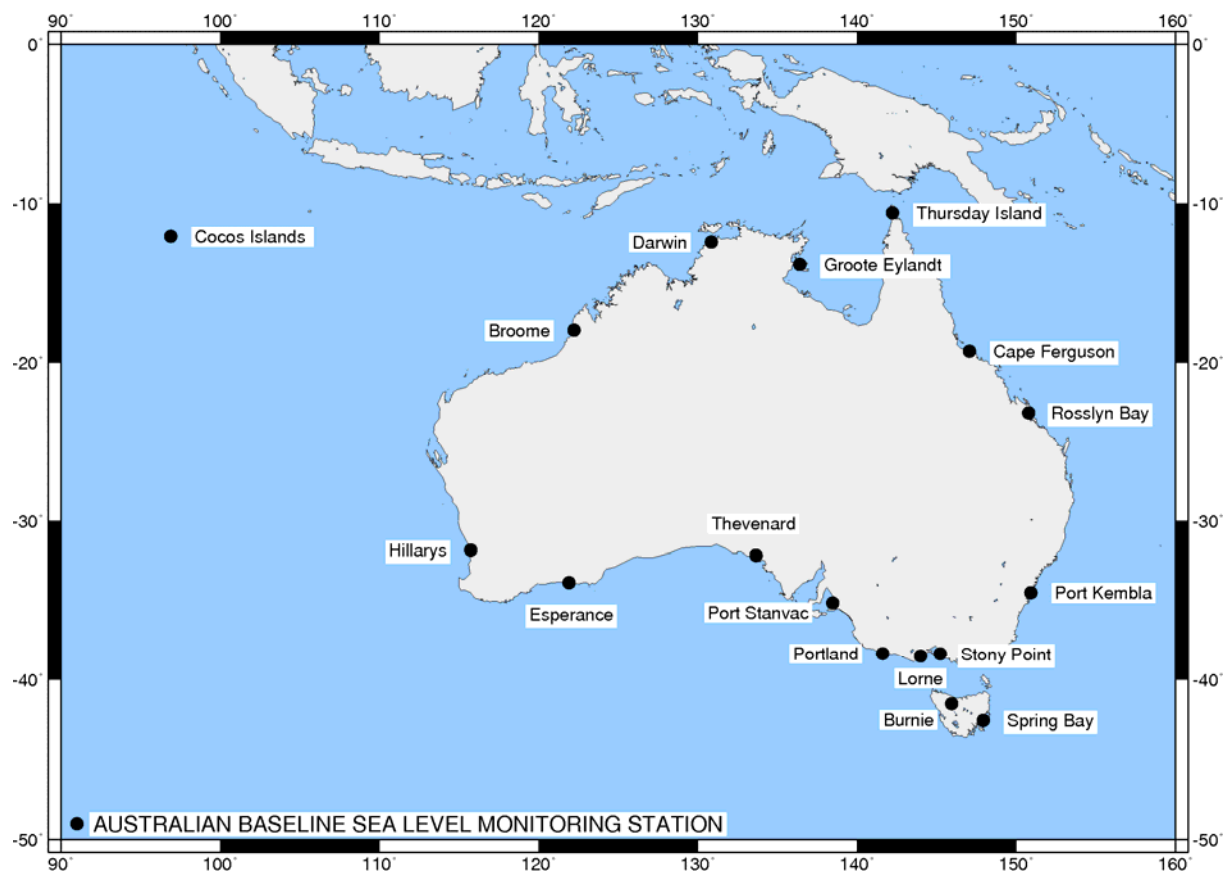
90˚ 100˚ 110˚ 120˚ 130˚ 140˚ 150˚ 160˚

0˚ -10˚ -20˚ -30˚ -40˚ -50˚

0˚ -10˚ -20˚ -30˚ -40˚ -50˚

Cocos Islands

Darwin

Thursday Island

Groote Eylandt

Broome

Cape Ferguson

Rosslyn Bay

Thevenard

Hillarys

Esperance

Port Stanvac

Port Kembla

Portland

Stony Point

Lorne

Burnie

Spring Bay

AUSTRALIAN BASELINE SEA LEVEL MONITORING STATION

90˚ 100˚ 110˚ 120˚ 130˚ 140˚ 150˚ 160˚